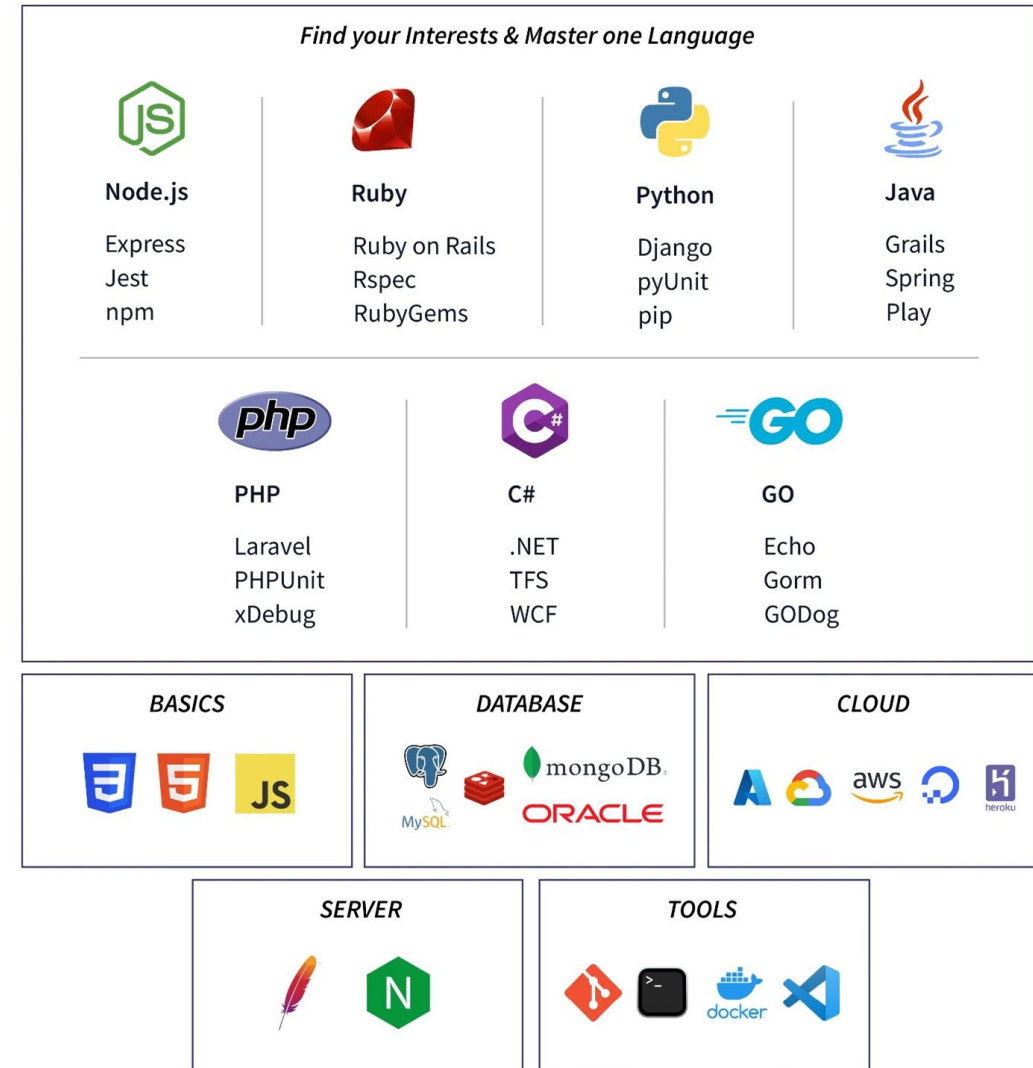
Find your Interests & Master one Language

JS

Node.js

Express
Jest
npm

Ruby

Ruby on Rails
Rspec
RubyGems

Python

Django
pyUnit
pip

Java

Grails
Spring
Play

php

PHP

Laravel
PHPUnit
xDebug

C#

C#

.NET
TFS
WCF

GO

GO

Echo
Gorm
GODog

BASICS

3 5 JS

DATABASE

MySQL mongoDB ORACLE

CLOUD

aws heroku

SERVER

N

TOOLS

>_ docker